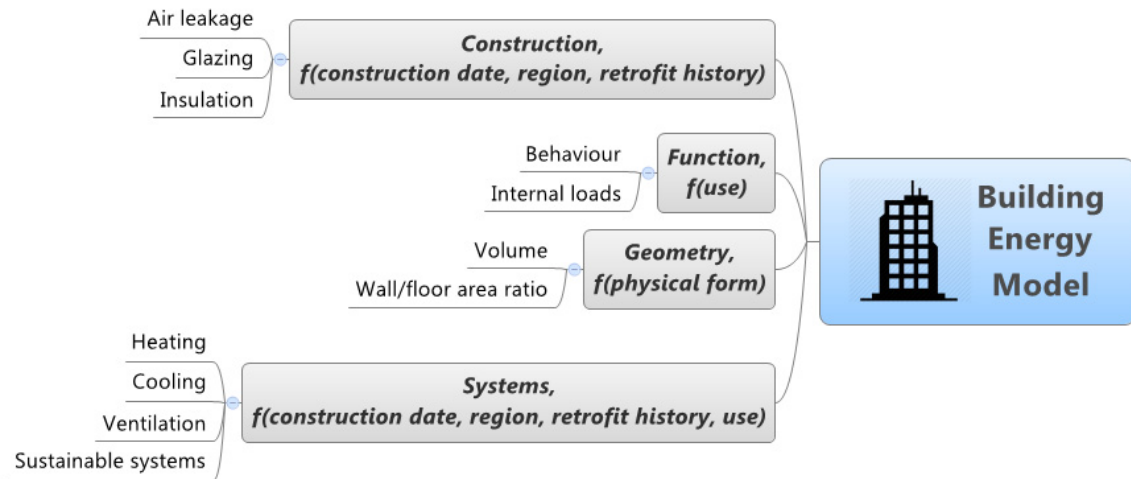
Air leakage

Glazing

Insulation

Construction,
f(construction date, region, retrofit history)

Behaviour

Internal loads

Function,
f(use)

Volume

Wall/floor area ratio

Geometry,
f(physical form)

Building Energy Model

Heating

Cooling

Ventilation

Sustainable systems

Systems,
f(construction date, region, retrofit history, use)